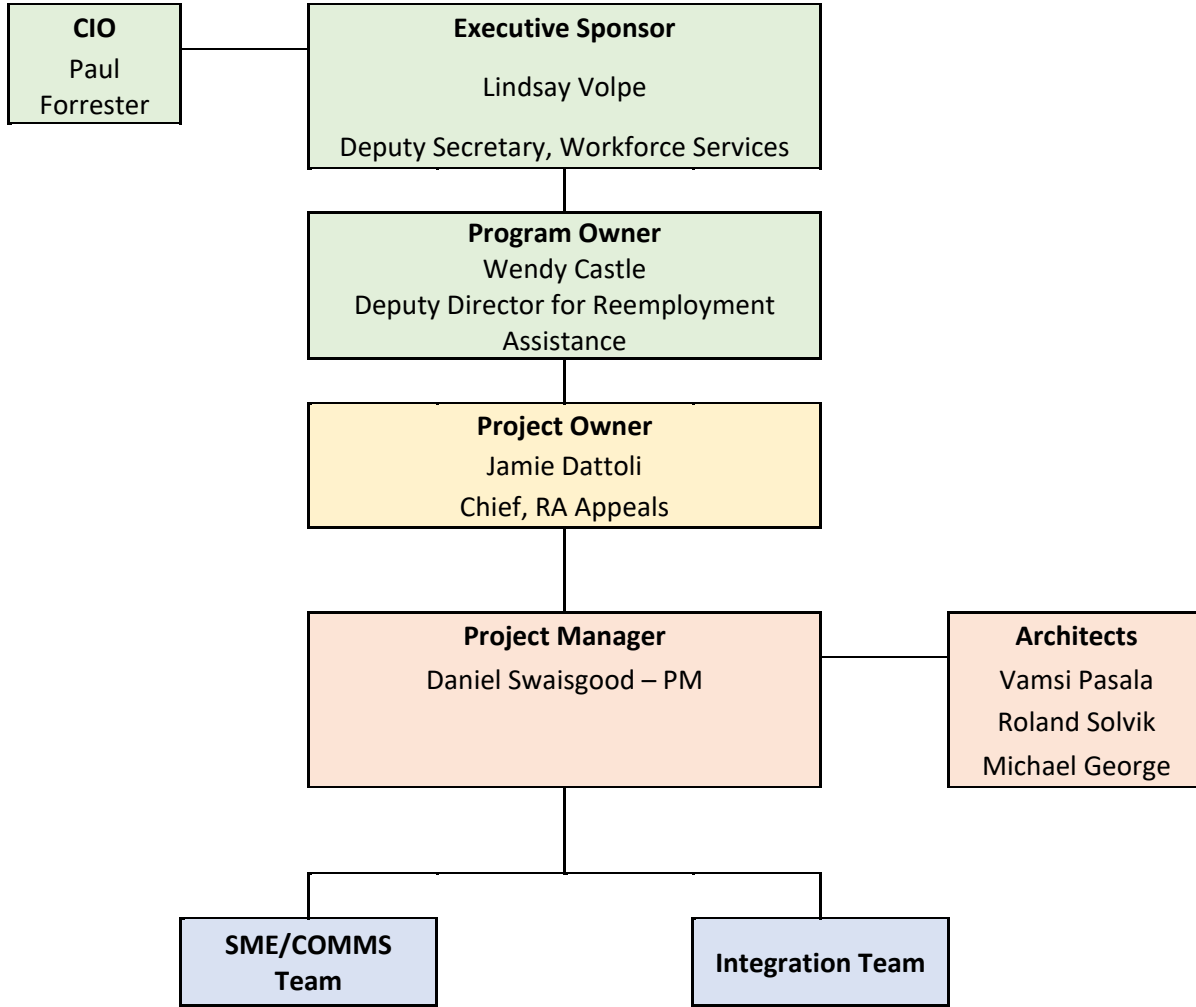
CIO
Paul Forrester

Executive Sponsor
Lindsay Volpe
Deputy Secretary, Workforce Services

Program Owner
Wendy Castle
Deputy Director for Reemployment Assistance

Project Owner
Jamie Dattoli
Chief, RA Appeals

Project Manager
Daniel Swaisgood – PM

Architects
Vamsi Pasala
Roland Solvik
Michael George

SME/COMMS Team

Integration Team